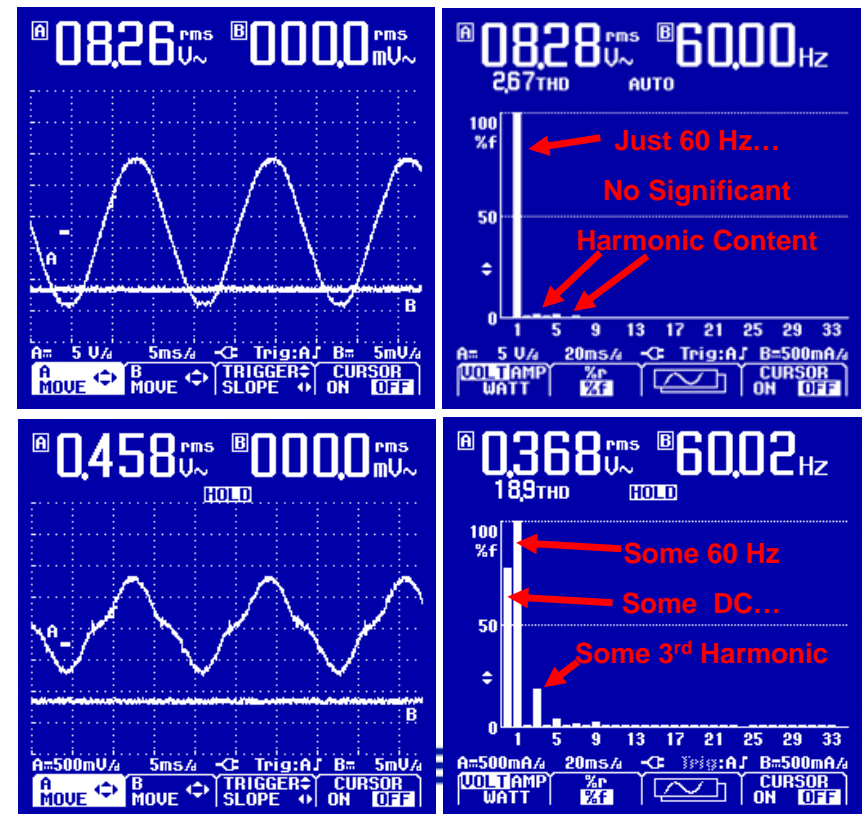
A 08.26 rms V~ B 000.0 rms mV~

A

B

A= 5 V/d 5ms/d Trig:A B= 5mV/d

A MOVE B MOVE TRIGGER SLOPE CURSOR ON OFF

A 08.28 rms V~ B 60.00 Hz

2.67 THD AUTO

100 %f

50

0

Just 60 Hz…

No Significant

Harmonic Content

1 5 9 13 17 21 25 29 33

A= 5 V/d 20ms/d Trig:A B=500mA/d

VOLT AMP WATT %r %f CURSOR ON OFF

A 0.458 rms V~ B 000.0 rms mV~

HOLD

A

B

A=500mV/d 5ms/d Trig:A B= 5mV/d

A MOVE B MOVE TRIGGER SLOPE CURSOR ON OFF

A 0.368 rms V~ B 60.02 Hz

18.9 THD HOLD

100 %f

50

0

Some 60 Hz

Some DC…

Some 3$^{rd}$ Harmonic

1 5 9 13 17 21 25 29 33

A=500mA/d 20ms/d Trig:A B=500mA/d

VOLT AMP WATT %r %f CURSOR ON OFF